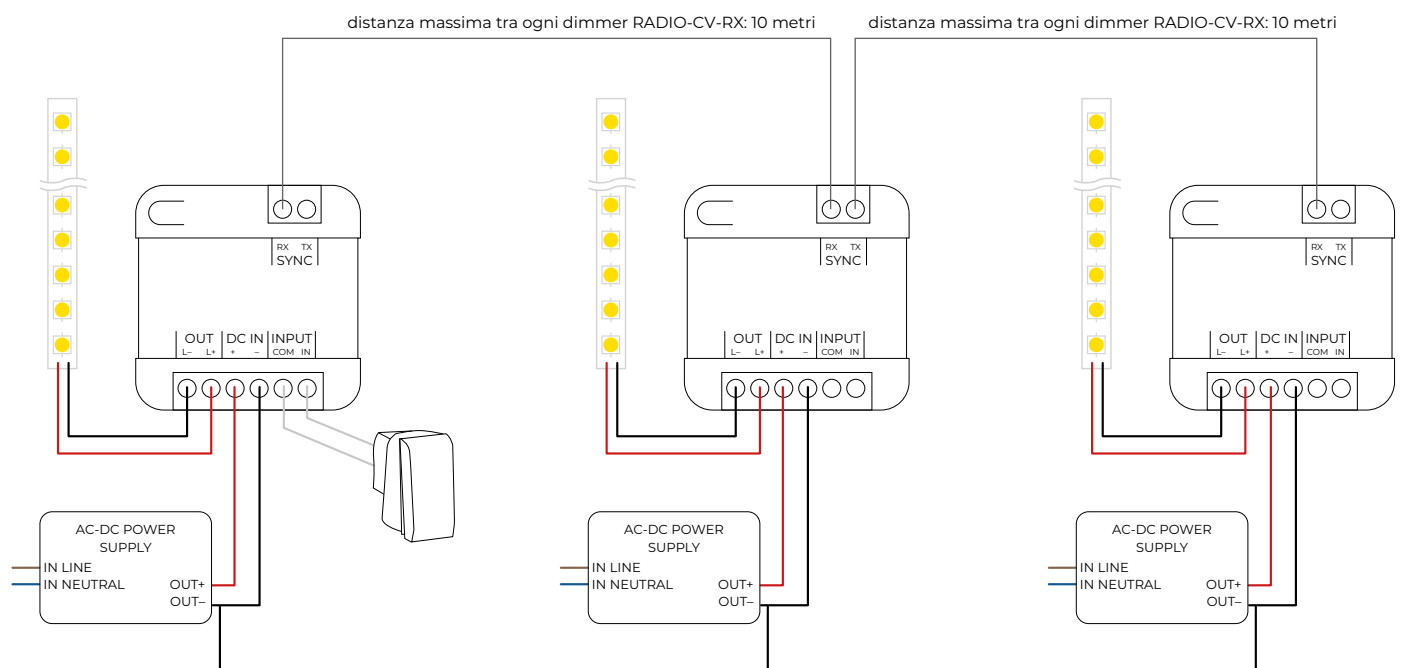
distanza massima tra ogni dimmer RADIO-CV-RX: 10 metri

distanza massima tra ogni dimmer RADIO-CV-RX: 10 metri

RX TX
SYNC

OUT L– L+ | DC IN + – | INPUT COM IN

AC-DC POWER SUPPLY
IN LINE
IN NEUTRAL
OUT+
OUT–

RX TX
SYNC

OUT L– L+ | DC IN + – | INPUT COM IN

AC-DC POWER SUPPLY
IN LINE
IN NEUTRAL
OUT+
OUT–

RX TX
SYNC

OUT L– L+ | DC IN + – | INPUT COM IN

AC-DC POWER SUPPLY
IN LINE
IN NEUTRAL
OUT+
OUT–